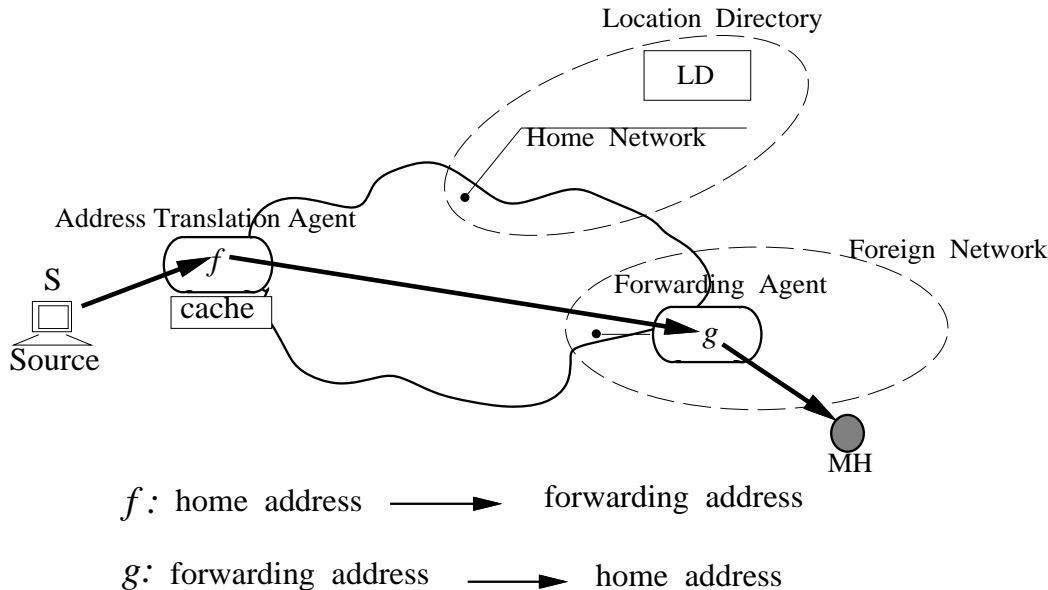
Location Directory

LD

Home Network

Address Translation Agent

Foreign Network

S

$f$

Forwarding Agent

cache

$g$

Source

MH

$f$: home address → forwarding address

$g$: forwarding address → home address